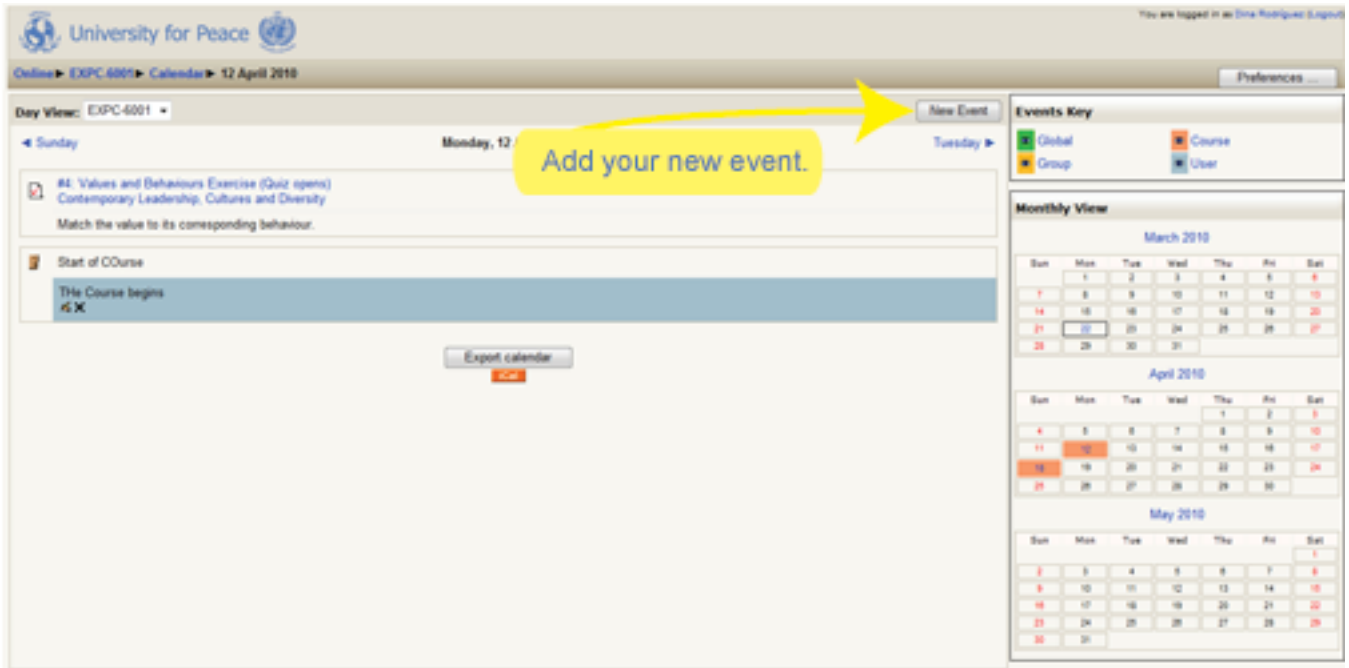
University for Peace

You are logged in as Dina Rodriguez (Logout)

Online ▸ EXPC-6001 ▸ Calendar ▸ 12 April 2010

Preferences ...

Day View: EXPC-6001

New Event

◄ Sunday

Monday, 12 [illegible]

Tuesday ►

Add your new event.

#4: Values and Behaviours Exercise (Quiz opens)
Contemporary Leadership, Cultures and Diversity

Match the value to its corresponding behaviour.

Start of COurse

THe Course begins

Export calendar

iCal

Events Key

Global
Course
Group
User

Monthly View

March 2010

| Sun | Mon | Tue | Wed | Thu | Fri | Sat |
|---|---|---|---|---|---|---|
| | 1 | 2 | 3 | 4 | 5 | 6 |
| 7 | 8 | 9 | 10 | 11 | 12 | 13 |
| 14 | 15 | 16 | 17 | 18 | 19 | 20 |
| 21 | 22 | 23 | 24 | 25 | 26 | 27 |
| 28 | 29 | 30 | 31 | | | |

April 2010

| Sun | Mon | Tue | Wed | Thu | Fri | Sat |
|---|---|---|---|---|---|---|
| | | | | 1 | 2 | 3 |
| 4 | 5 | 6 | 7 | 8 | 9 | 10 |
| 11 | 12 | 13 | 14 | 15 | 16 | 17 |
| 18 | 19 | 20 | 21 | 22 | 23 | 24 |
| 25 | 26 | 27 | 28 | 29 | 30 | |

May 2010

| Sun | Mon | Tue | Wed | Thu | Fri | Sat |
|---|---|---|---|---|---|---|
| | | | | | | 1 |
| 2 | 3 | 4 | 5 | 6 | 7 | 8 |
| 9 | 10 | 11 | 12 | 13 | 14 | 15 |
| 16 | 17 | 18 | 19 | 20 | 21 | 22 |
| 23 | 24 | 25 | 26 | 27 | 28 | 29 |
| 30 | 31 | | | | | |